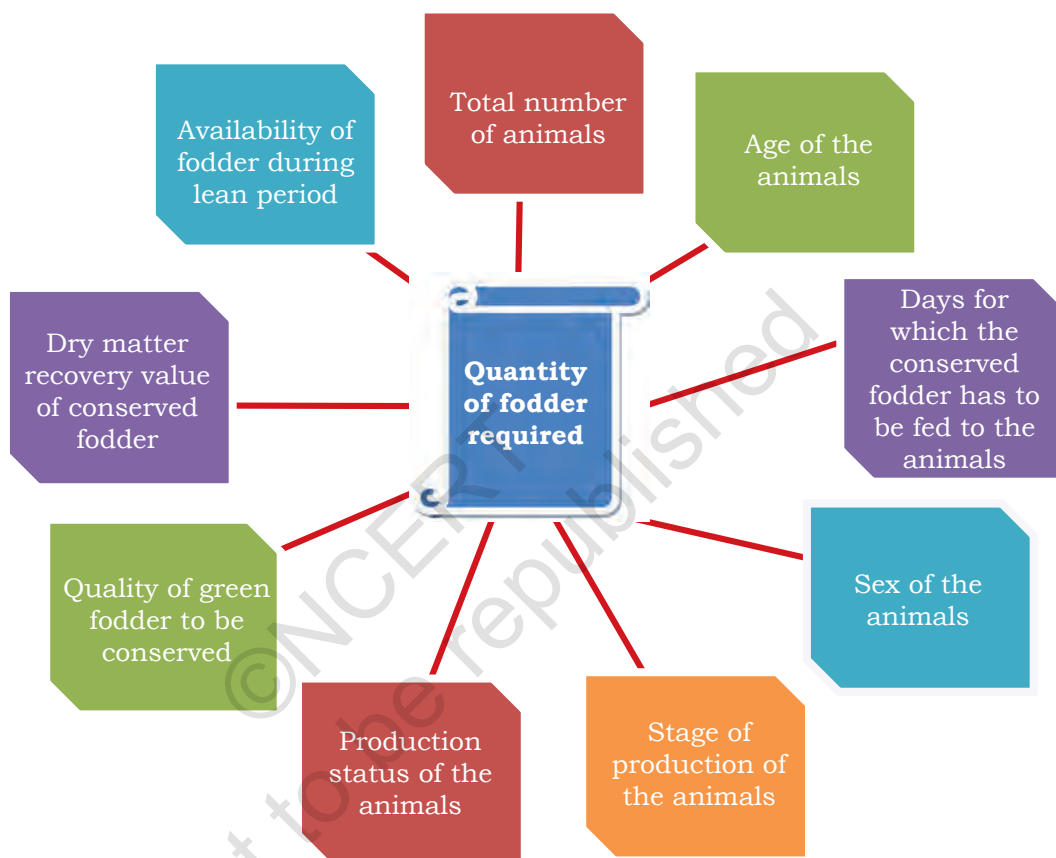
Quantity of fodder required

Total number of animals

Age of the animals

Days for which the conserved fodder has to be fed to the animals

Sex of the animals

Stage of production of the animals

Production status of the animals

Quality of green fodder to be conserved

Dry matter recovery value of conserved fodder

Availability of fodder during lean period

©NCERT not to be republished